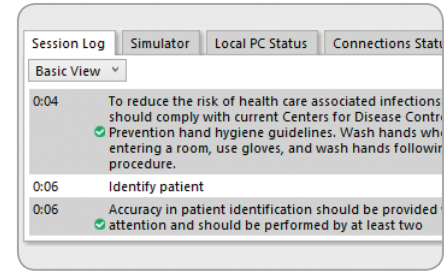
Session Log | Simulator | Local PC Status | Connections Statu

Basic View

| | |
|---|---|
| 0:04 | To reduce the risk of health care associated infections should comply with current Centers for Disease Contro Prevention hand hygiene guidelines. Wash hands whe entering a room, use gloves, and wash hands followin procedure. |
| 0:06 | Identify patient |
| 0:06 | Accuracy in patient identification should be provided attention and should be performed by at least two |